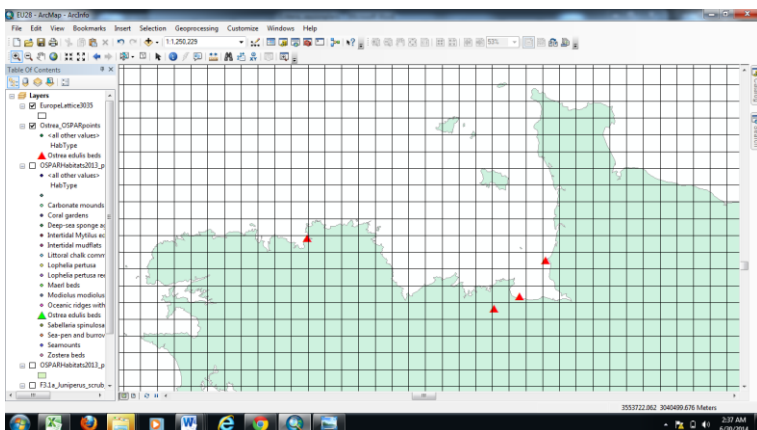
EU28 - ArcMap - ArcInfo

File Edit View Bookmarks Insert Selection Geoprocessing Customize Windows Help

1:1,250,229

53%

Table Of Contents

Layers

EuropeLattice3035

Ostrea_OSPARpoints

<all other values>

HabType

Ostrea edulis beds

OSPARHabitats2013_p

<all other values>

HabType

Carbonate mounds

Coral gardens

Deep-sea sponge a

Intertidal Mytilus ec

Intertidal mudflats

Littoral chalk comm

Lophelia pertusa

Lophelia pertusa ree

Maerl beds

Modiolus modiolus

Oceanic ridges with

Ostrea edulis beds

Sabellaria spinulosa

Sea-pen and burrow

Seamounts

Zostera beds

OSPARHabitats2013_p

F3.1e_Juniperus_scrub

3553722.062 3040499.676 Meters

2:37 AM
6/20/2014